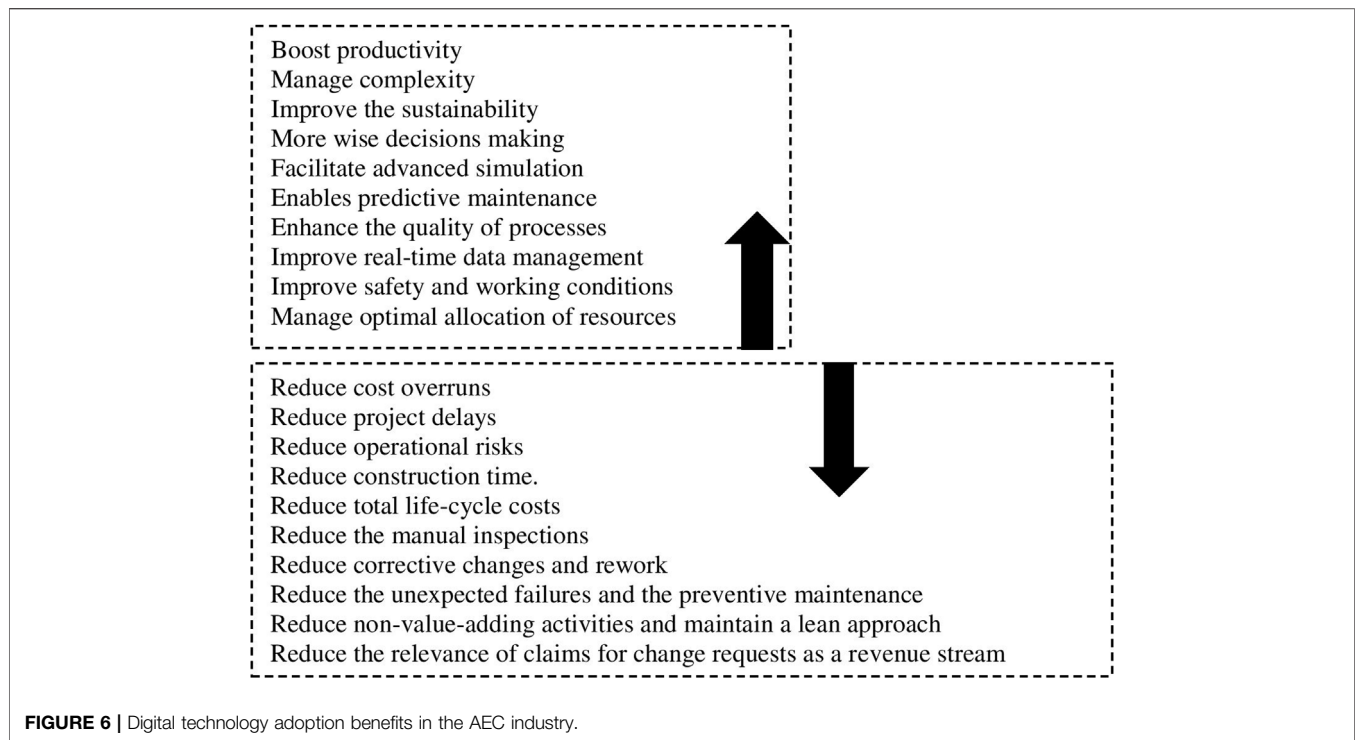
Boost productivity
Manage complexity
Improve the sustainability
More wise decisions making
Facilitate advanced simulation
Enables predictive maintenance
Enhance the quality of processes
Improve real-time data management
Improve safety and working conditions
Manage optimal allocation of resources

Reduce cost overruns
Reduce project delays
Reduce operational risks
Reduce construction time.
Reduce total life-cycle costs
Reduce the manual inspections
Reduce corrective changes and rework
Reduce the unexpected failures and the preventive maintenance
Reduce non-value-adding activities and maintain a lean approach
Reduce the relevance of claims for change requests as a revenue stream

FIGURE 6 | Digital technology adoption benefits in the AEC industry.